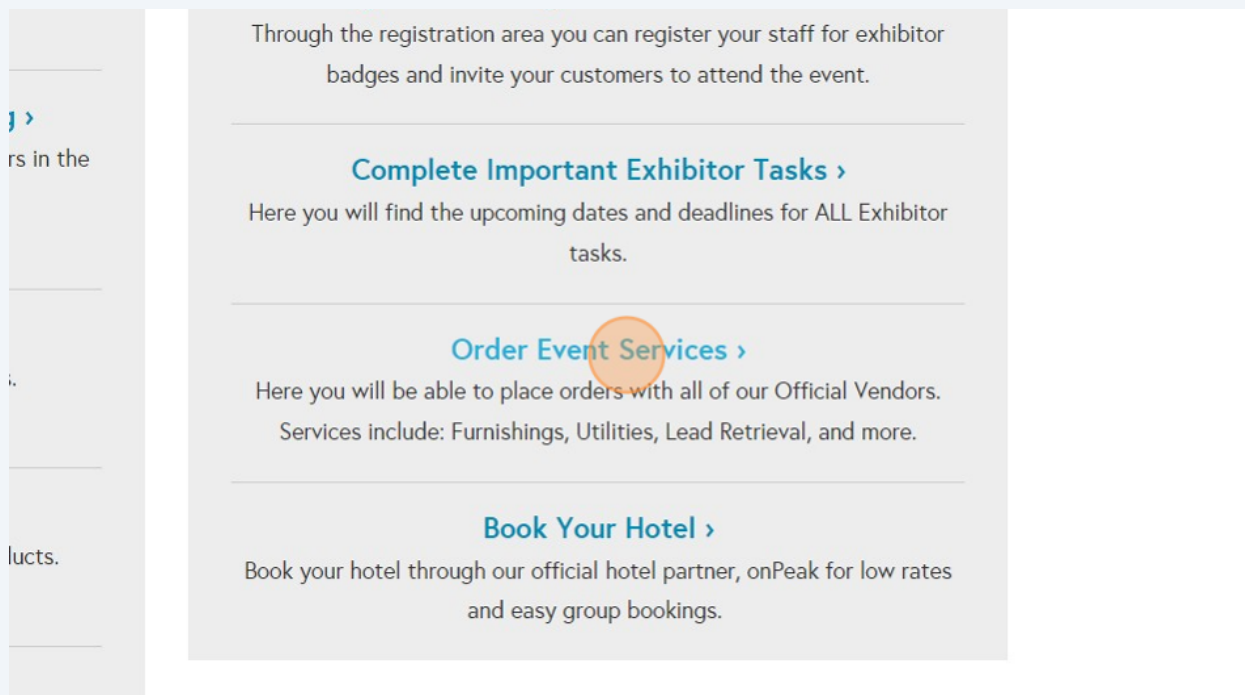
g ›
rs in the

.

lucts.

Through the registration area you can register your staff for exhibitor badges and invite your customers to attend the event.

Complete Important Exhibitor Tasks ›
Here you will find the upcoming dates and deadlines for ALL Exhibitor tasks.

Order Event Services ›
Here you will be able to place orders with all of our Official Vendors. Services include: Furnishings, Utilities, Lead Retrieval, and more.

Book Your Hotel ›
Book your hotel through our official hotel partner, onPeak for low rates and easy group bookings.